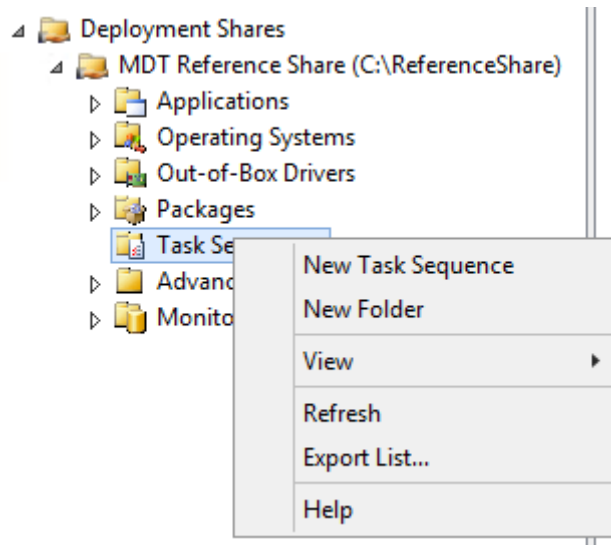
Deployment Shares
MDT Reference Share (C:\ReferenceShare)
Applications
Operating Systems
Out-of-Box Drivers
Packages
Task Se
Advanc
Monito

New Task Sequence
New Folder
View
Refresh
Export List...
Help